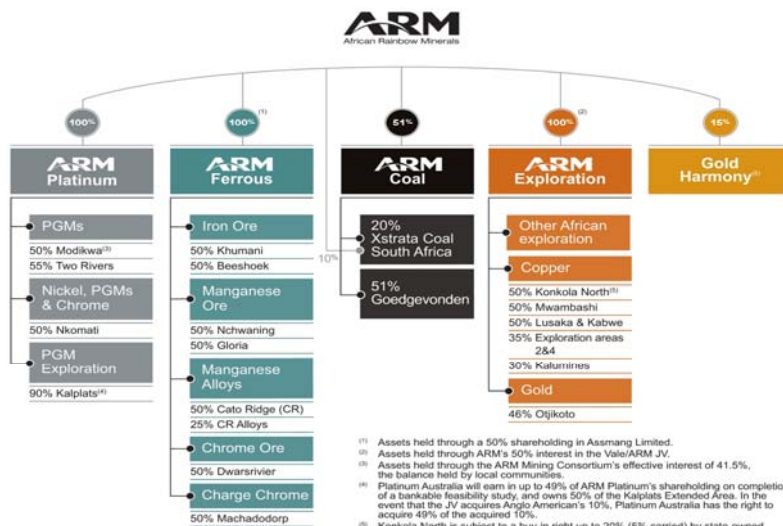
ARM
African Rainbow Minerals

100%
100% (1)
51%
100% (2)
15%

ARM Platinum
ARM Ferrous
ARM Coal
ARM Exploration
Gold Harmony(5)

PGMs
50% Modikwa(3)
55% Two Rivers

Nickel, PGMs & Chrome
50% Nkomati

PGM Exploration
90% Kalplats(4)

Iron Ore
50% Khumani
50% Beeshoek

Manganese Ore
50% Nchwaning
50% Gloria

Manganese Alloys
50% Cato Ridge (CR)
25% CR Alloys

Chrome Ore
50% Dwarsrivier

Charge Chrome
50% Machadodorp

10%

20% Xstrata Coal South Africa

51% Goedgevonden

Other African exploration

Copper
50% Konkola North(5)
50% Mwambashi
50% Lusaka & Kabwe
35% Exploration areas 2&4
30% Kalumines

Gold
46% Otjikoto

(1) Assets held through a 50% shareholding in Assmang Limited.
(2) Assets held through ARM's 50% interest in the Vale/ARM JV.
(3) Assets held through the ARM Mining Consortium's effective interest of 41.5%, the balance held by local communities.
(4) Platinum Australia will earn in up to 49% of ARM Platinum's shareholding on completion of a bankable feasibility study, and owns 50% of the Kalplats Extended Area. In the event that the JV acquires Anglo American's 10%, Platinum Australia has the right to acquire 49% of the acquired 10%.
(5) Konkola North is subject to a buy in right up to 20% (5% carried) by state owned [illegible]